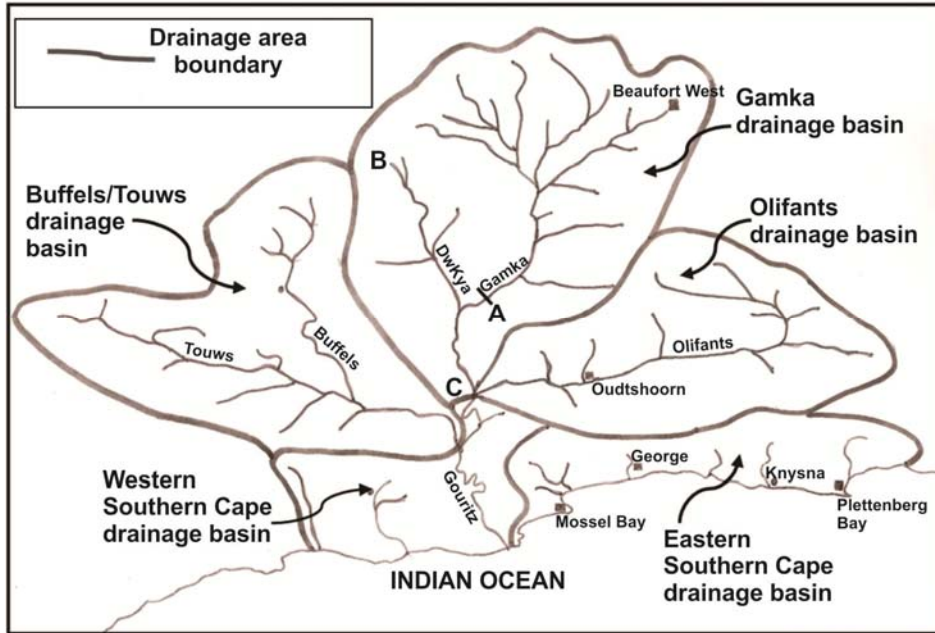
Drainage area boundary

Beaufort West

Gamka drainage basin

B

Buffels/Touws drainage basin

Olifants drainage basin

DwKya

Gamka

A

Touws

Buffels

Olifants

C

Oudtshoorn

George

Knysna

Gouritz

Western Southern Cape drainage basin

Mossel Bay

Plettenberg Bay

Eastern Southern Cape drainage basin

INDIAN OCEAN